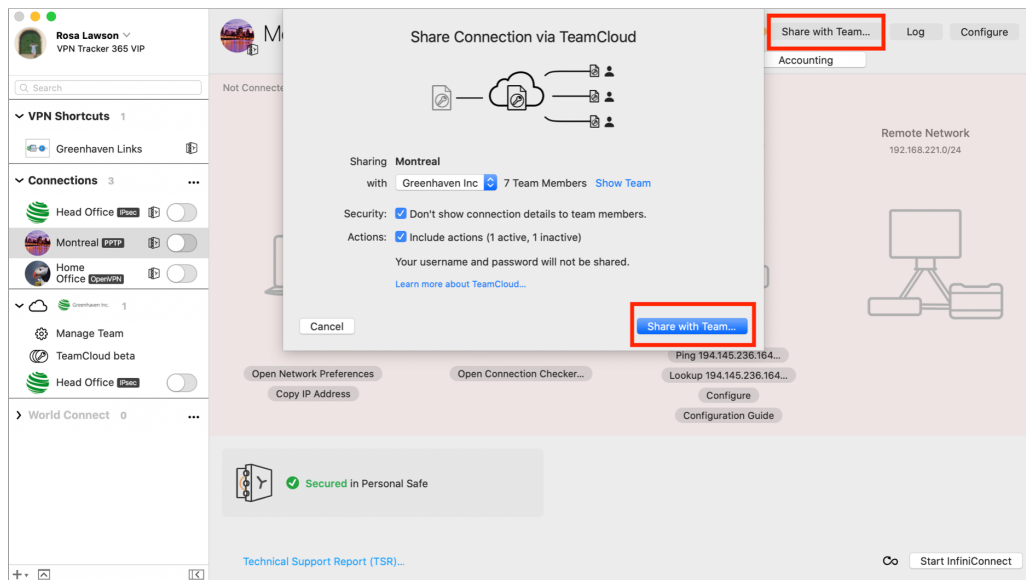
Rosa Lawson
VPN Tracker 365 VIP

Search

VPN Shortcuts 1
Greenhaven Links

Connections 3
Head Office IPsec
Montreal PPTP
Home Office OpenVPN

Greenhaven Inc. 1
Manage Team
TeamCloud beta
Head Office IPsec

World Connect 0

Mo

Not Connecte

Share with Team... Log Configure
Accounting

Remote Network
192.168.221.0/24

Share Connection via TeamCloud

Sharing Montreal
with Greenhaven Inc 7 Team Members Show Team

Security: Don't show connection details to team members.
Actions: Include actions (1 active, 1 inactive)

Your username and password will not be shared.

Learn more about TeamCloud...

Cancel Share with Team...

Open Network Preferences
Copy IP Address
Open Connection Checker...
Ping 194.145.236.164...
Lookup 194.145.236.164...
Configure
Configuration Guide

Secured in Personal Safe

Technical Support Report (TSR)...

Start InfiniConnect